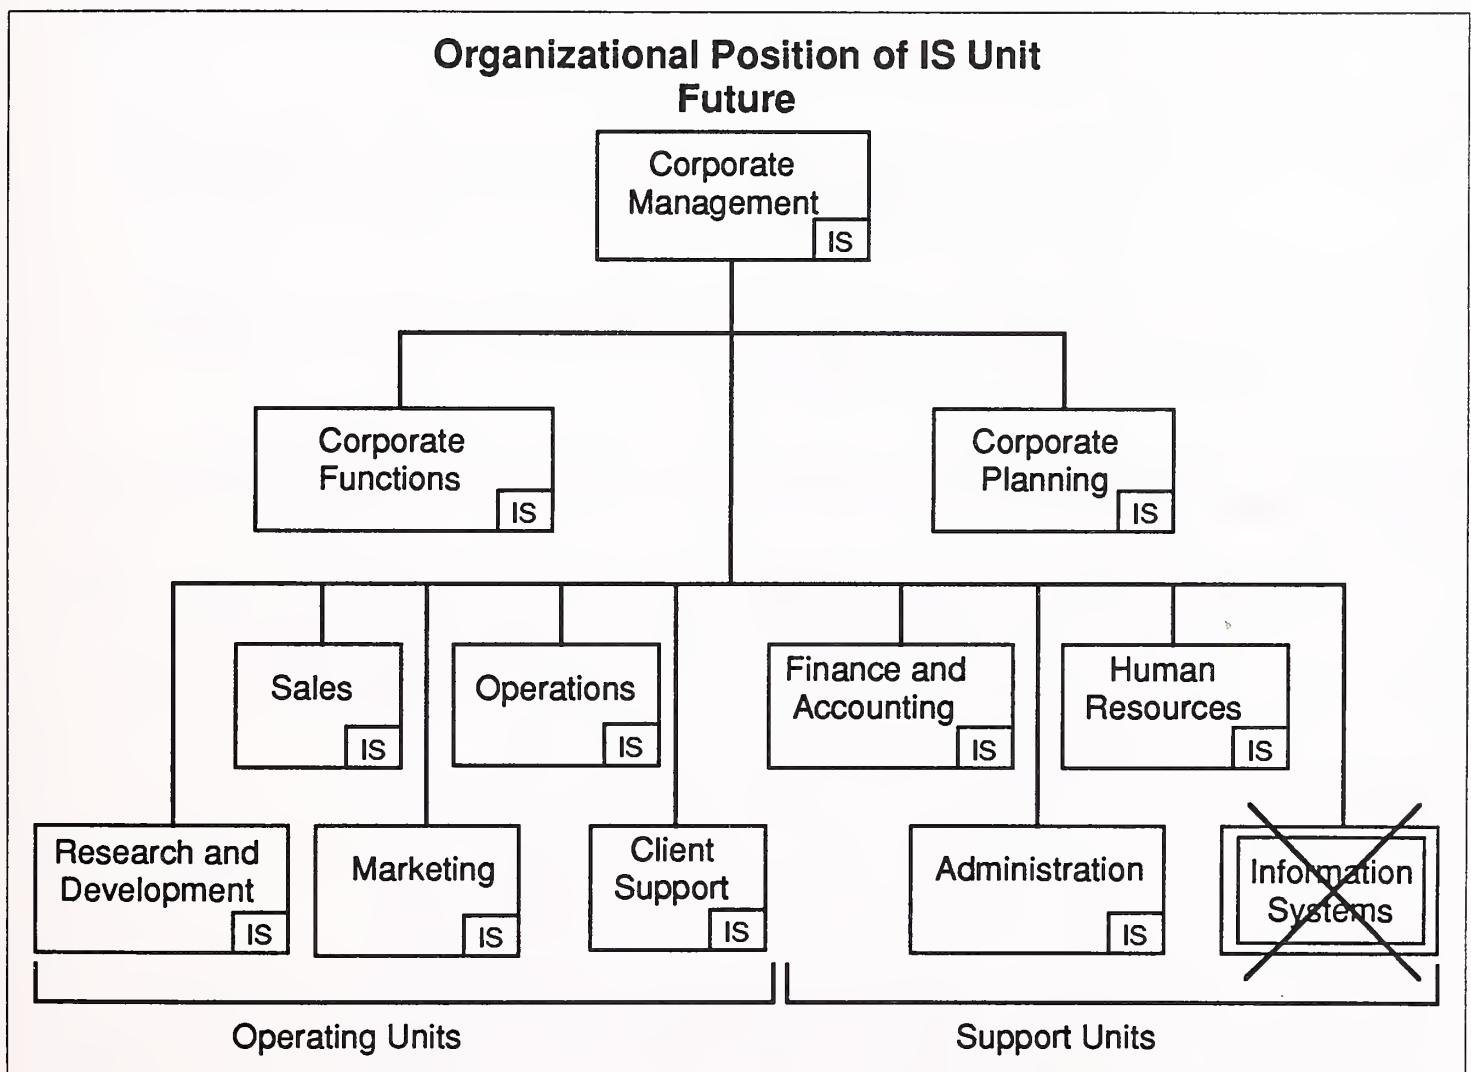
Organizational Position of IS Unit
Future

Corporate Management
IS

Corporate Functions
IS

Corporate Planning
IS

Sales
IS

Operations
IS

Finance and Accounting
IS

Human Resources
IS

Research and Development
IS

Marketing
IS

Client Support
IS

Administration
IS

Information Systems

Operating Units

Support Units